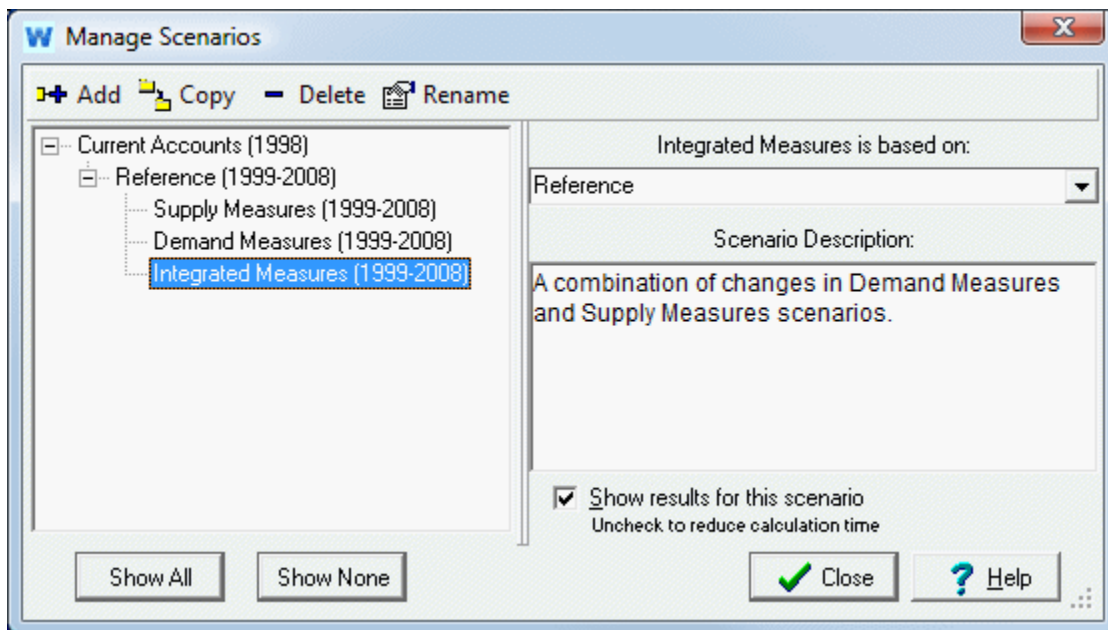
Manage Scenarios

Add Copy Delete Rename

Current Accounts (1998)
Reference (1999-2008)
Supply Measures (1999-2008)
Demand Measures (1999-2008)
Integrated Measures (1999-2008)

Integrated Measures is based on:

Reference

Scenario Description:

A combination of changes in Demand Measures and Supply Measures scenarios.

Show results for this scenario
Uncheck to reduce calculation time

Show All
Show None
Close
Help